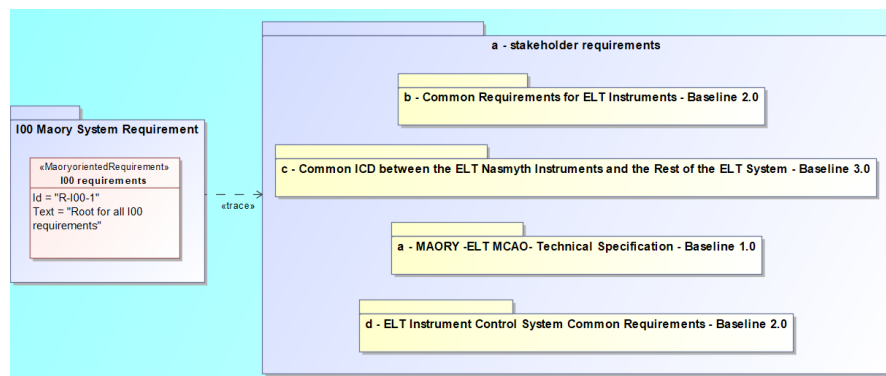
I00 Maory System Requirement

«MaoryorientedRequirement»
I00 requirements
Id = "R-I00-1"
Text = "Root for all I00 requirements"

«trace»

a - stakeholder requirements

b - Common Requirements for ELT Instruments - Baseline 2.0

c - Common ICD between the ELT Nasmyth Instruments and the Rest of the ELT System - Baseline 3.0

a - MAORY -ELT MCAO- Technical Specification - Baseline 1.0

d - ELT Instrument Control System Common Requirements - Baseline 2.0